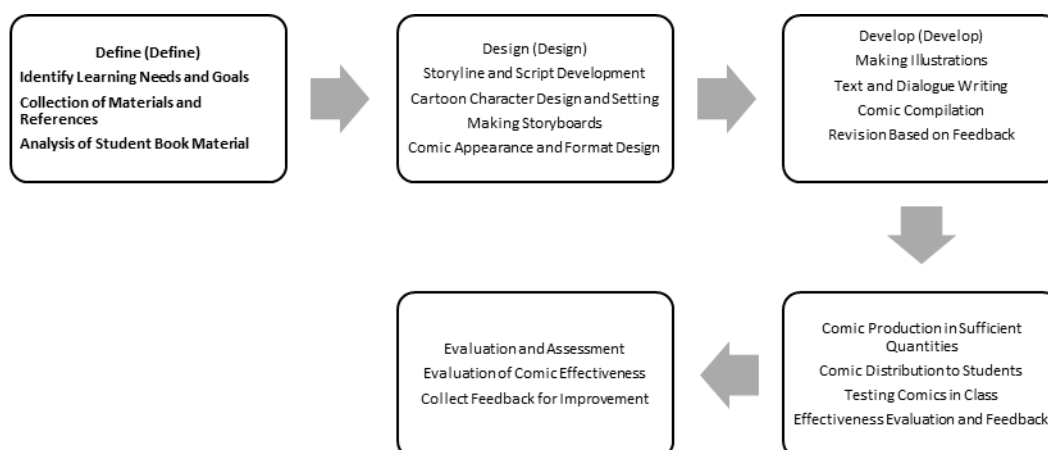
Define (Define)
Identify Learning Needs and Goals
Collection of Materials and References
Analysis of Student Book Material

Design (Design)
Storyline and Script Development
Cartoon Character Design and Setting
Making Storyboards
Comic Appearance and Format Design

Develop (Develop)
Making Illustrations
Text and Dialogue Writing
Comic Compilation
Revision Based on Feedback

Comic Production in Sufficient Quantities
Comic Distribution to Students
Testing Comics in Class
Effectiveness Evaluation and Feedback

Evaluation and Assessment
Evaluation of Comic Effectiveness
Collect Feedback for Improvement